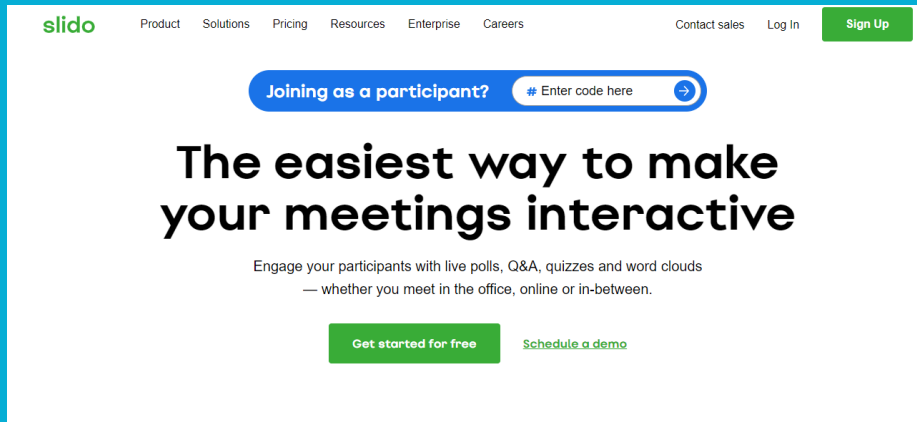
slido Product Solutions Pricing Resources Enterprise Careers Contact sales Log In Sign Up

Joining as a participant? # Enter code here

The easiest way to make your meetings interactive

Engage your participants with live polls, Q&A, quizzes and word clouds — whether you meet in the office, online or in-between.

Get started for free Schedule a demo